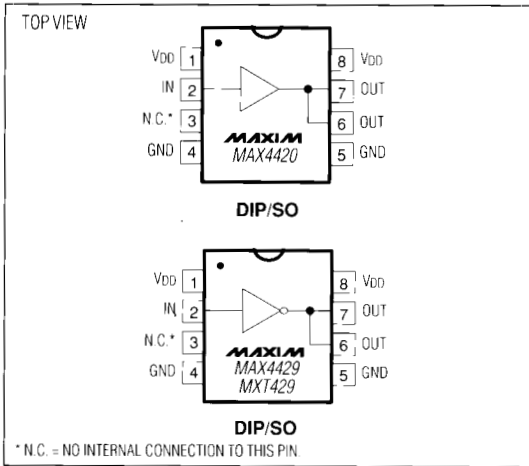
TOP VIEW

VDD 1
IN 2
N.C.* 3
GND 4

8 VDD
7 OUT
6 OUT
5 GND

MAXIM
MAX4420

DIP/SO

VDD 1
IN 2
N.C.* 3
GND 4

8 VDD
7 OUT
6 OUT
5 GND

MAXIM
MAX4429
MXT429

DIP/SO

* N.C. = NO INTERNAL CONNECTION TO THIS PIN.